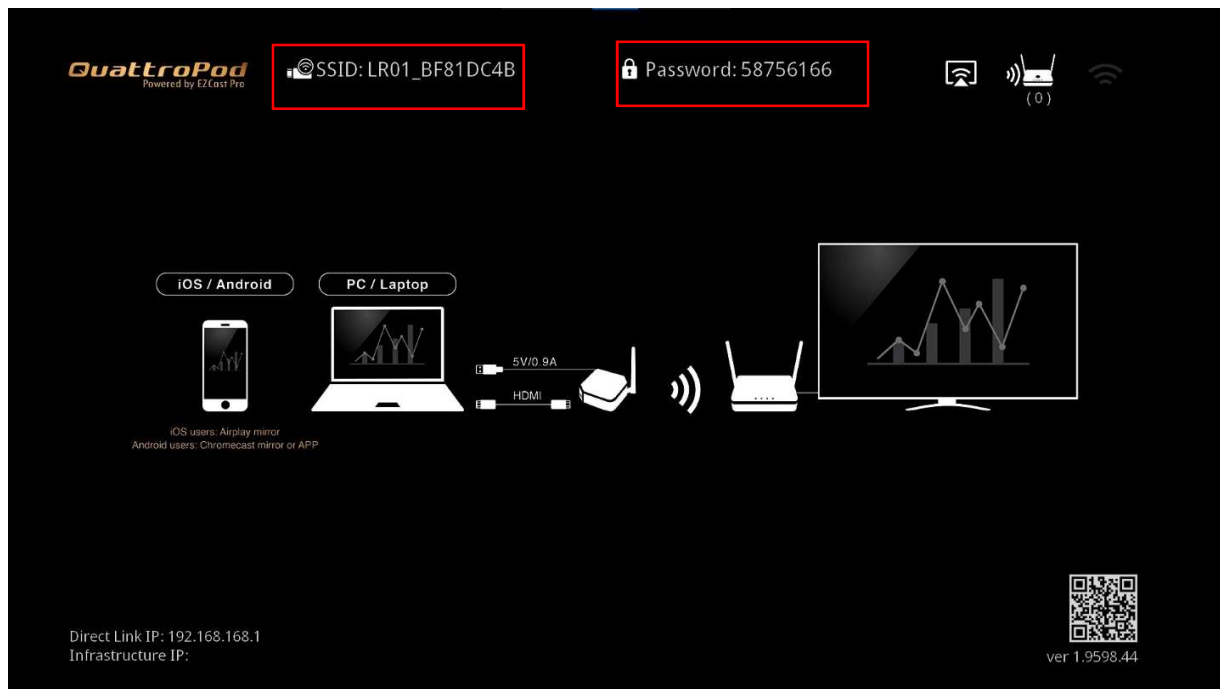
QuattroPod
Powered by EZCast Pro

SSID: LR01_BF81DC4B

Password: 58756166

(0)

iOS / Android

PC / Laptop

5V/0.9A

HDMI

iOS users: Airplay mirror
Android users: Chromecast mirror or APP

Direct Link IP: 192.168.168.1
Infrastructure IP:

ver 1.9598.44